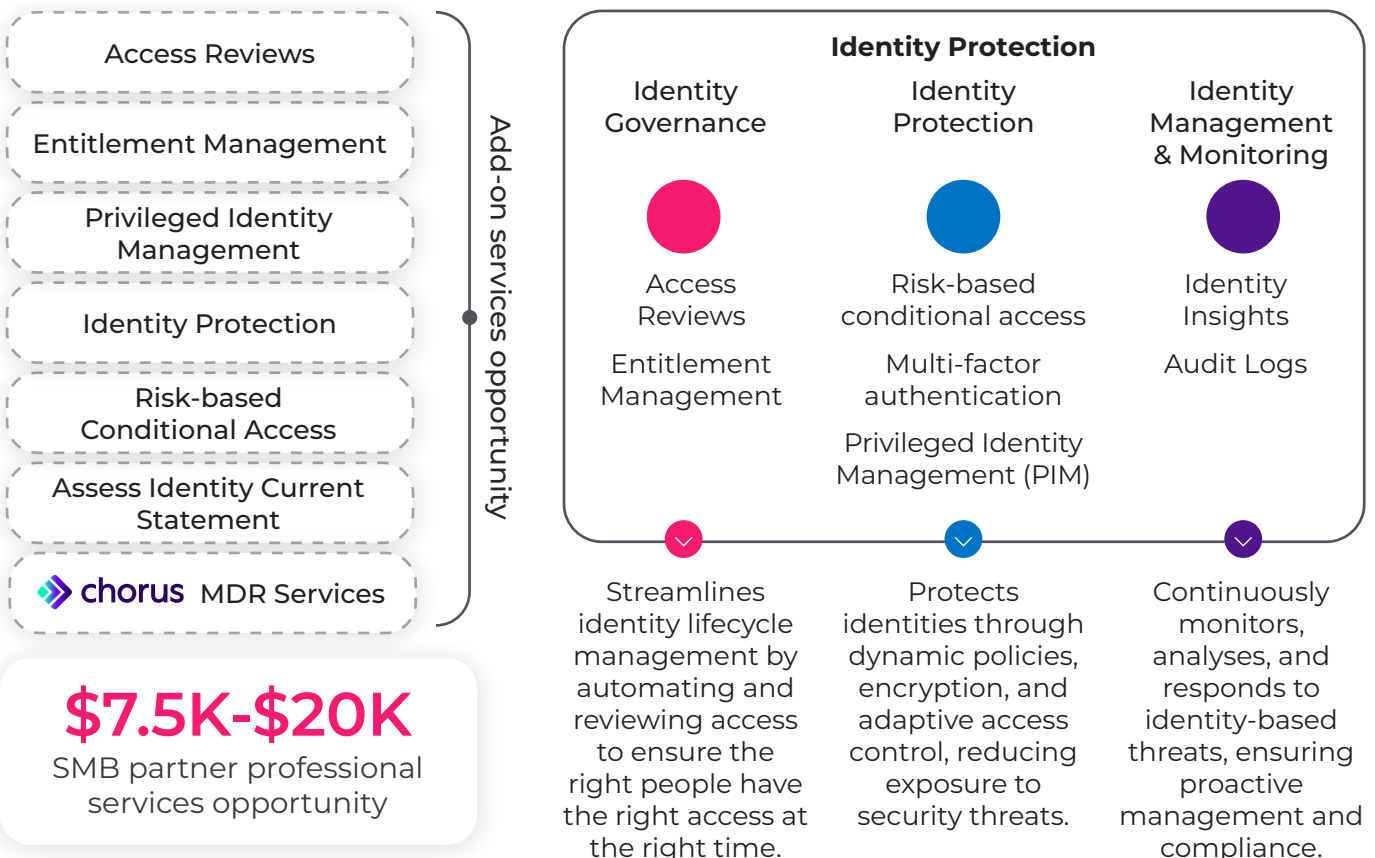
Access Reviews

Entitlement Management

Privileged Identity Management

Identity Protection

Risk-based Conditional Access

Assess Identity Current Statement

chorus MDR Services

Add-on services opportunity

$7.5K-$20K
SMB partner professional services opportunity

Identity Protection

Identity Governance

Access Reviews

Entitlement Management

Identity Protection

Risk-based conditional access

Multi-factor authentication

Privileged Identity Management (PIM)

Identity Management & Monitoring

Identity Insights

Audit Logs

Streamlines identity lifecycle management by automating and reviewing access to ensure the right people have the right access at the right time.

Protects identities through dynamic policies, encryption, and adaptive access control, reducing exposure to security threats.

Continuously monitors, analyses, and responds to identity-based threats, ensuring proactive management and compliance.